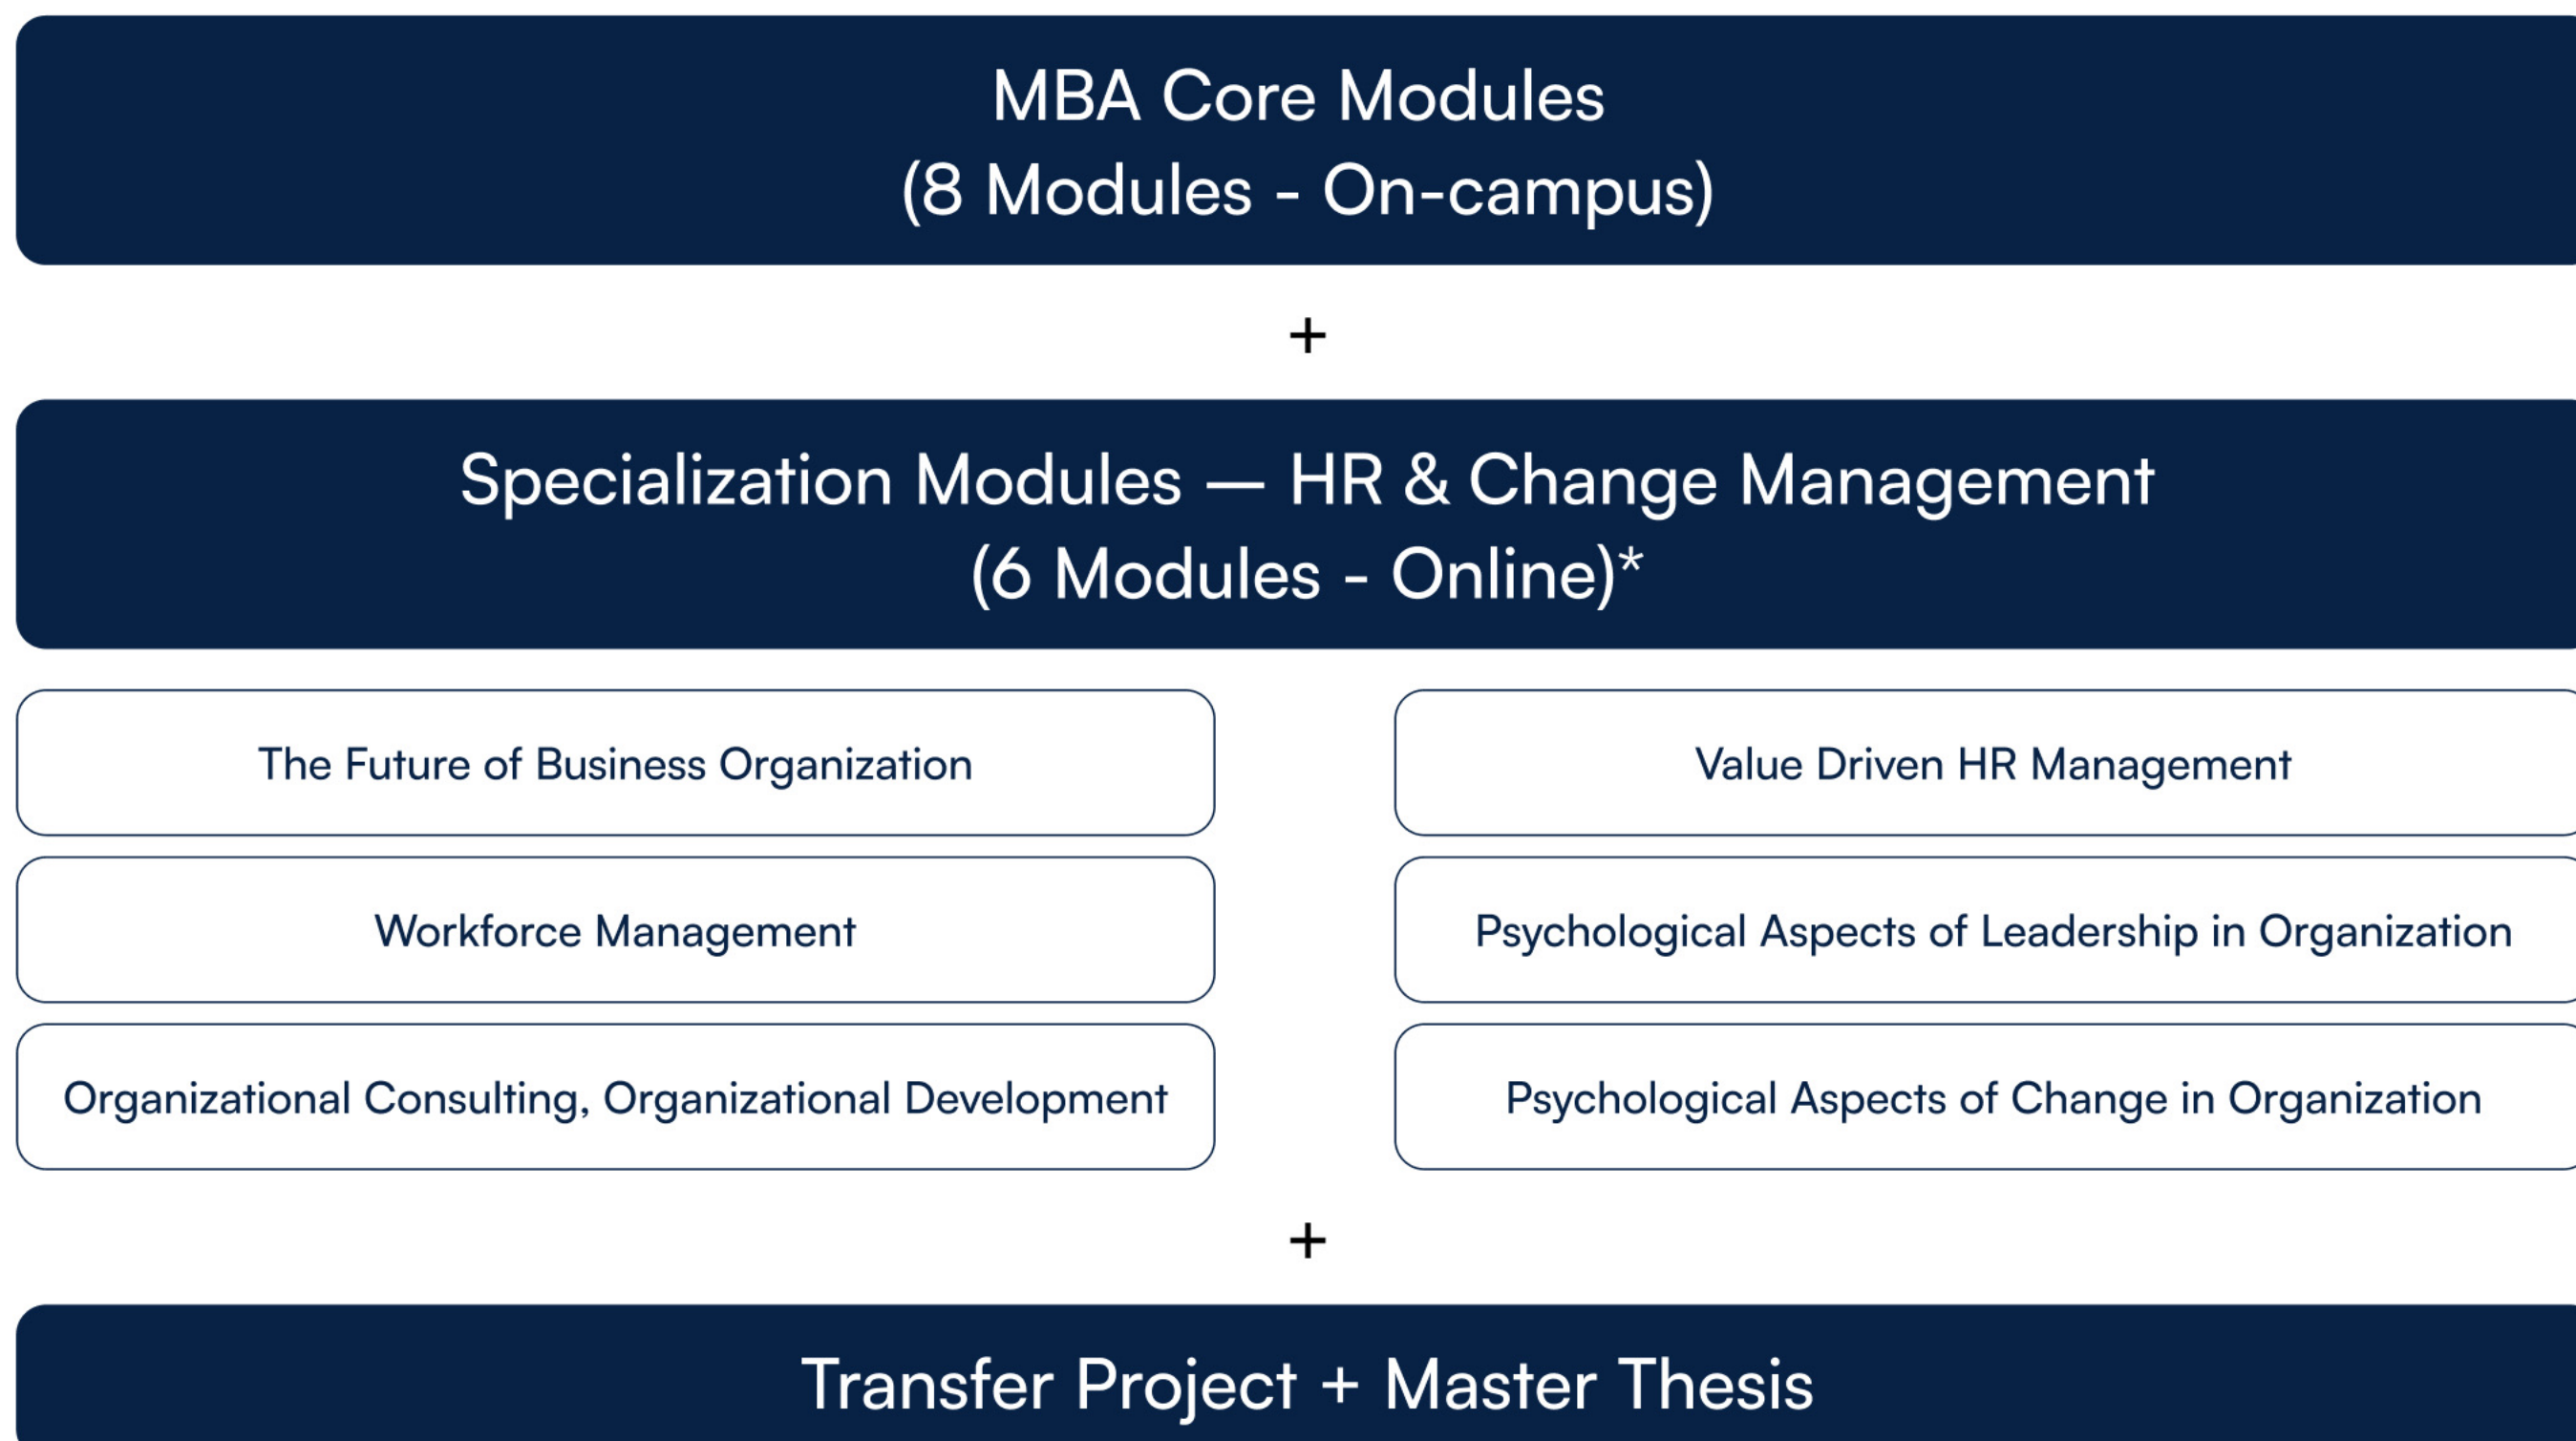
MBA Core Modules
(8 Modules - On-campus)

+

Specialization Modules — HR & Change Management
(6 Modules - Online)*

The Future of Business Organization

Workforce Management

Organizational Consulting, Organizational Development

Value Driven HR Management

Psychological Aspects of Leadership in Organization

Psychological Aspects of Change in Organization

+

Transfer Project + Master Thesis